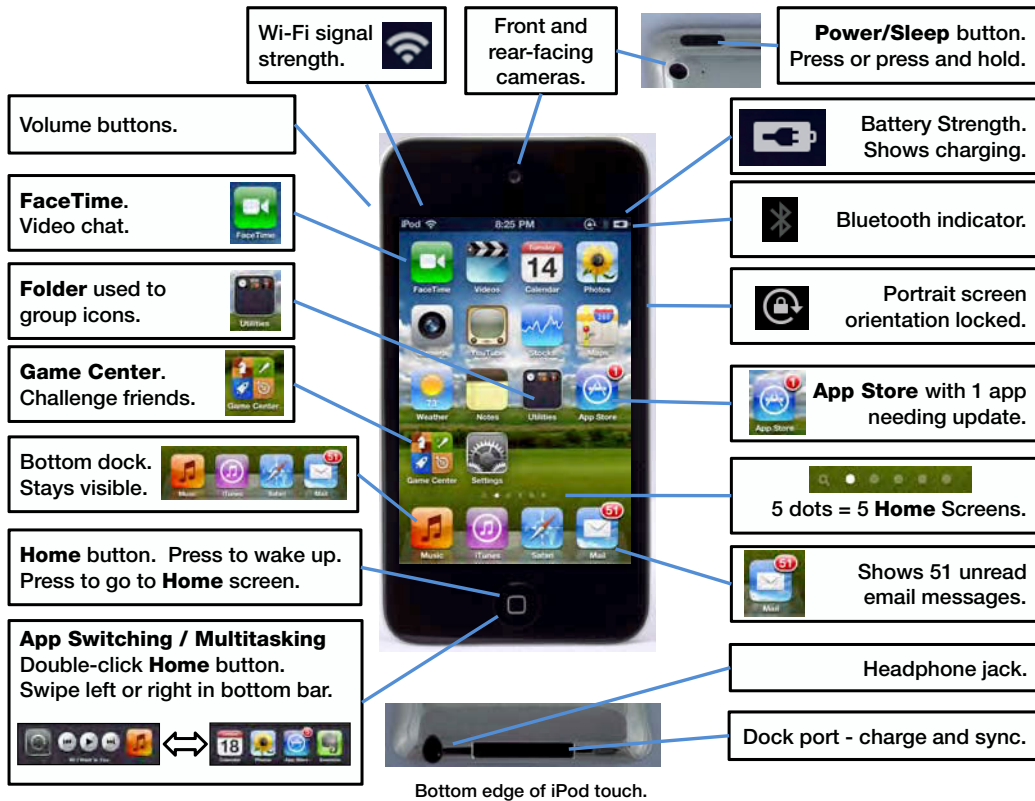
Wi-Fi signal strength.

Front and rear-facing cameras.

**Power/Sleep** button. Press or press and hold.

Volume buttons.

Battery Strength. Shows charging.

**FaceTime**. Video chat.

FaceTime

Bluetooth indicator.

**Folder** used to group icons.

Utilities

Portrait screen orientation locked.

**Game Center**. Challenge friends.

Game Center

**App Store** with 1 app needing update.

App Store

Bottom dock. Stays visible.

Music iTunes Safari Mail

5 dots = 5 **Home** Screens.

**Home** button. Press to wake up. Press to go to **Home** screen.

Shows 51 unread email messages.

Mail

**App Switching / Multitasking**
Double-click **Home** button.
Swipe left or right in bottom bar.

Headphone jack.

Dock port - charge and sync.

Bottom edge of iPod touch.

iPod 8:25 PM

FaceTime Videos Calendar Photos
Camera YouTube Stocks Maps
Weather Notes Utilities App Store
Game Center Settings
Music iTunes Safari Mail

Tuesday 14

73°

51

1

18